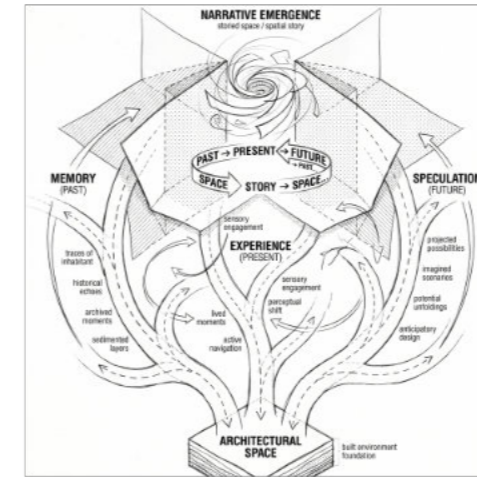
NARRATIVE EMERGENCE
storied space / spatial story

PAST → PRESENT → FUTURE
→ PAST
SPACE → STORY → SPACE

MEMORY
(PAST)

traces of inhabitant
historical echoes
archived moments
sedimented layers

SPECULATION
(FUTURE)

projected possibilities
imagined scenarios
potential unfoldings
anticipatory design

sensory engagement

EXPERIENCE
(PRESENT)

sensory engagement
perceptual shift
lived moments
active navigation

ARCHITECTURAL SPACE
built environment foundation